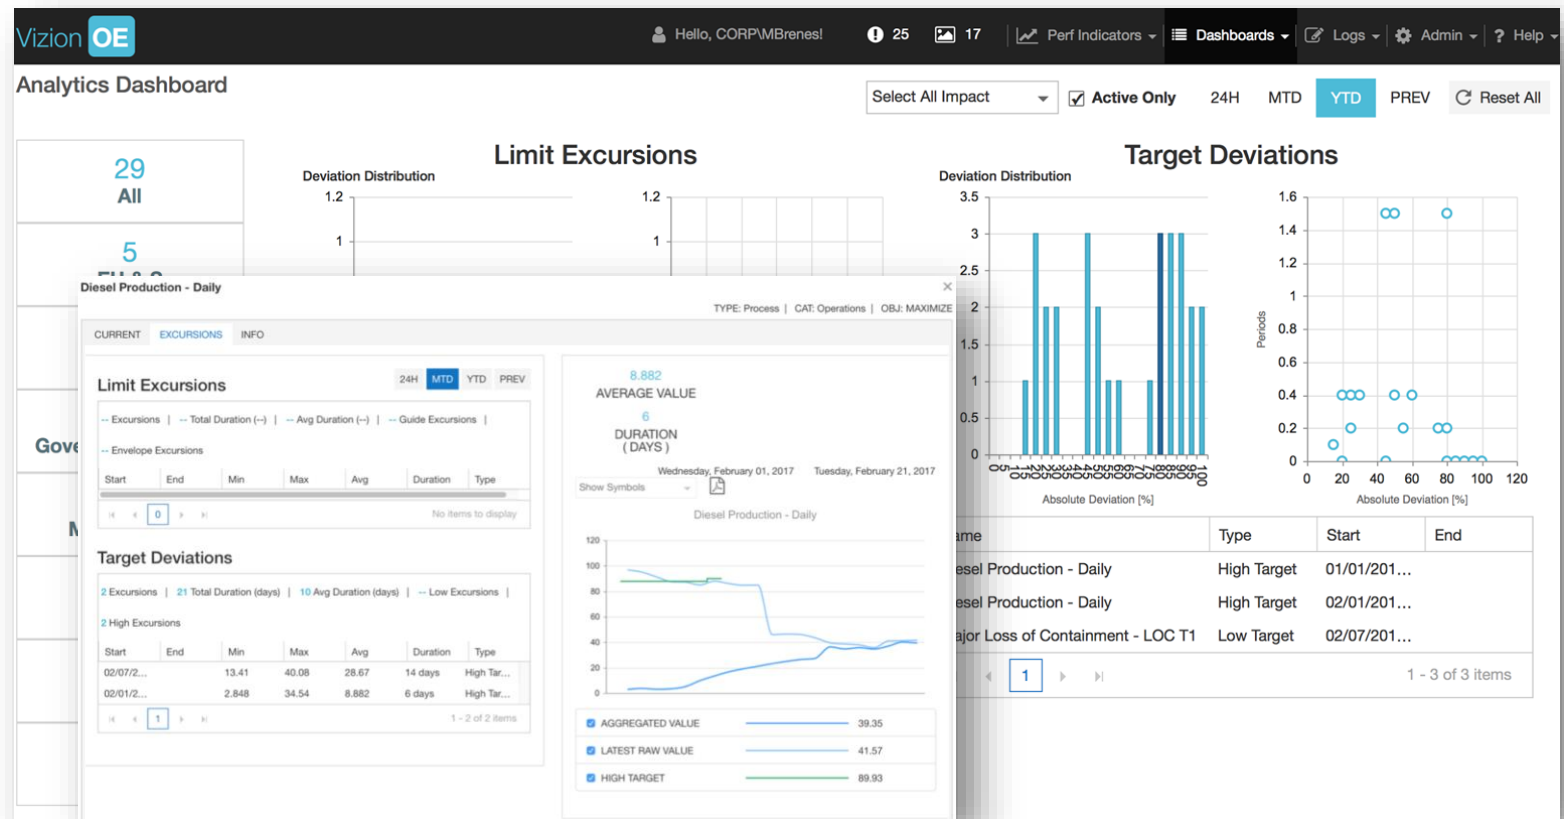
Vizion OE

Hello, CORP\MBrenes! 25 17 Perf Indicators Dashboards Logs Admin Help

Analytics Dashboard

Select All Impact Active Only 24H MTD YTD PREV Reset All

29
All

5

Gove

M

Limit Excursions

Deviation Distribution

1.2
1

1.2
1

Target Deviations

Deviation Distribution

3.5
3
2.5
2
1.5
1
0.5
0

Absolute Deviation [%]

1.6
1.4
1.2
1
0.8
0.6
0.4
0.2
0

Periods

0 20 40 60 80 100 120
Absolute Deviation [%]

| ame | Type | Start | End |
|---|---|---|---|
| esel Production - Daily | High Target | 01/01/201... | |
| esel Production - Daily | High Target | 02/01/201... | |
| ajor Loss of Containment - LOC T1 | Low Target | 02/07/201... | |

1
1 - 3 of 3 items

Diesel Production - Daily

TYPE: Process | CAT: Operations | OBJ: MAXIMIZE

CURRENT EXCURSIONS INFO

Limit Excursions

24H MTD YTD PREV

-- Excursions | -- Total Duration (--) | -- Avg Duration (--) | -- Guide Excursions |
-- Envelope Excursions

| Start | End | Min | Max | Avg | Duration | Type |
|---|---|---|---|---|---|---|

0
No items to display

Target Deviations

2 Excursions | 21 Total Duration (days) | 10 Avg Duration (days) | -- Low Excursions |
2 High Excursions

| Start | End | Min | Max | Avg | Duration | Type |
|---|---|---|---|---|---|---|
| 02/07/2... | | 13.41 | 40.08 | 28.67 | 14 days | High Tar... |
| 02/01/2... | | 2.848 | 34.54 | 8.882 | 6 days | High Tar... |

1
1 - 2 of 2 items

8.882
AVERAGE VALUE

6
DURATION
( DAYS )

Wednesday, February 01, 2017 Tuesday, February 21, 2017

Show Symbols

Diesel Production - Daily

120
100
80
60
40
20
0

AGGREGATED VALUE 39.35
LATEST RAW VALUE 41.57
HIGH TARGET 89.93